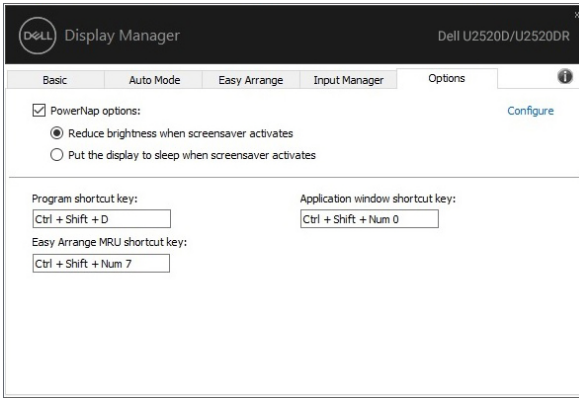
DELL Display Manager

Dell U2520D/U2520DR

Basic | Auto Mode | Easy Arrange | Input Manager | Options

PowerNap options:

Configure

Reduce brightness when screensaver activates

Put the display to sleep when screensaver activates

Program shortcut key:

Ctrl + Shift + D

Application window shortcut key:

Ctrl + Shift + Num 0

Easy Arrange MRU shortcut key:

Ctrl + Shift + Num 7